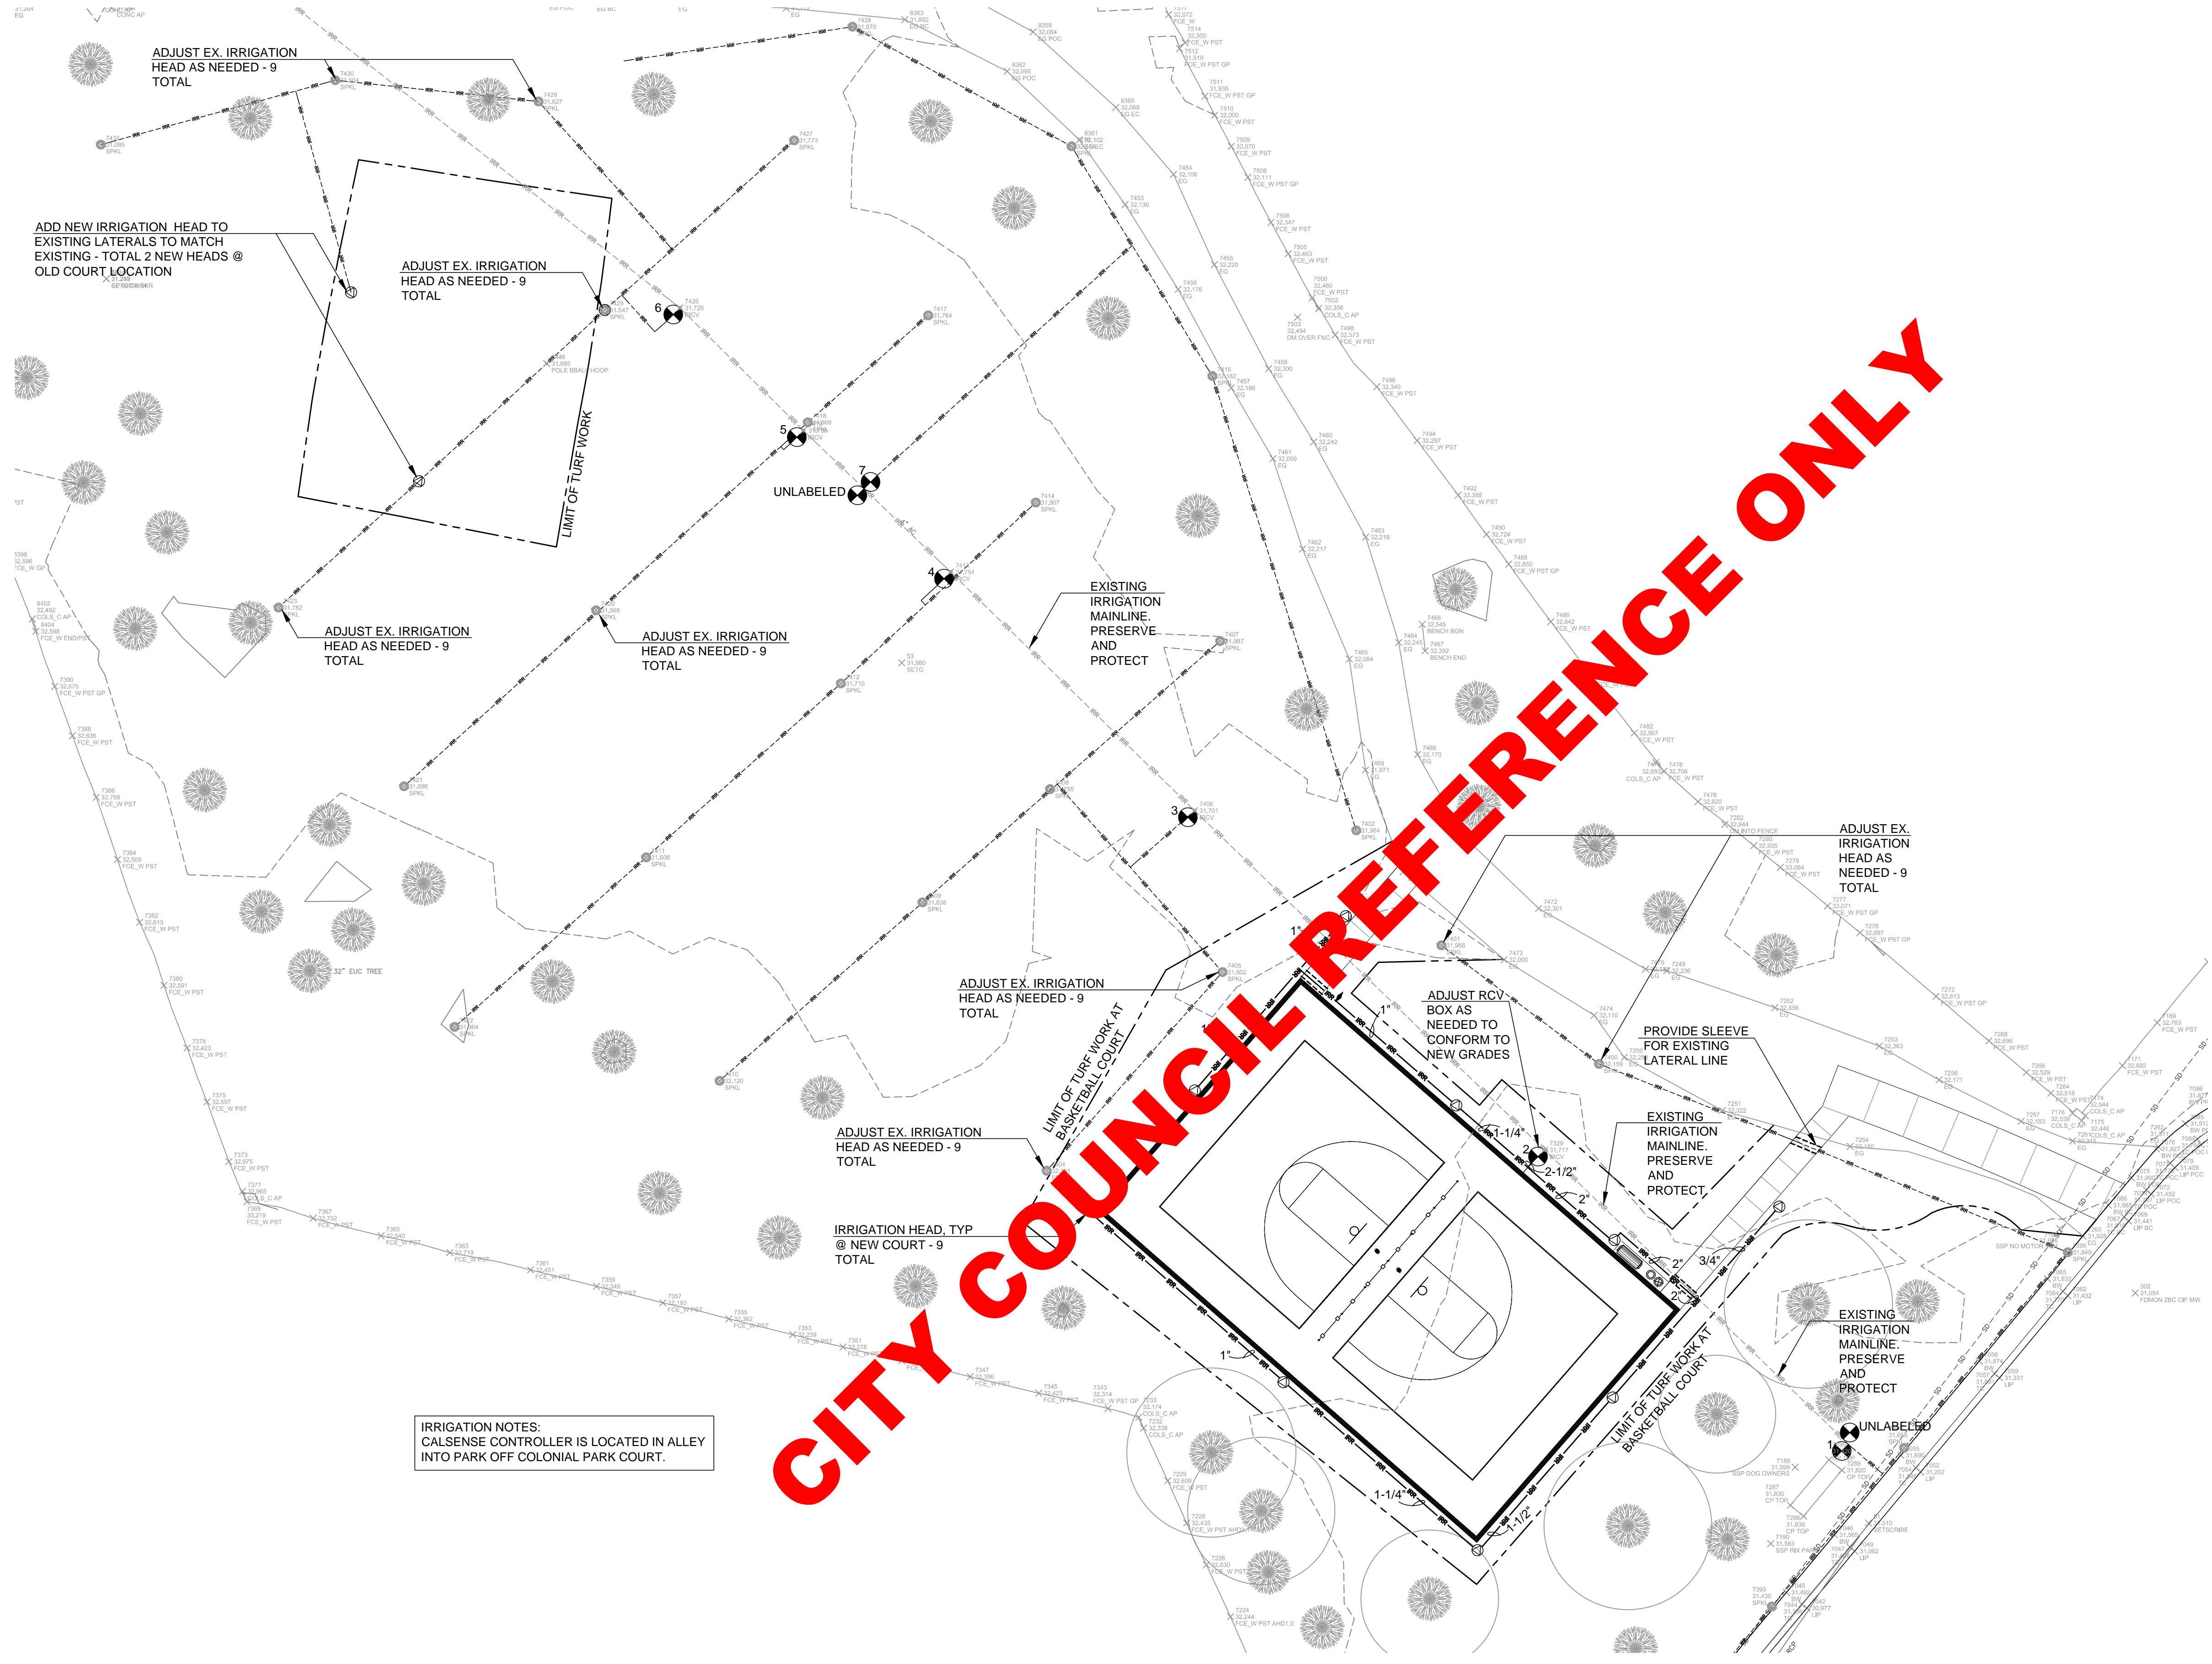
ADJUST EX. IRRIGATION HEAD AS NEEDED - 9 TOTAL

ADD NEW IRRIGATION HEAD TO EXISTING LATERALS TO MATCH EXISTING - TOTAL 2 NEW HEADS @ OLD COURT LOCATION

ADJUST EX. IRRIGATION HEAD AS NEEDED - 9 TOTAL

LIMIT OF TURF WORK

6

5

7

UNLABELED

4

ADJUST EX. IRRIGATION HEAD AS NEEDED - 9 TOTAL

ADJUST EX. IRRIGATION HEAD AS NEEDED - 9 TOTAL

EXISTING IRRIGATION MAINLINE. PRESERVE AND PROTECT

3

32" EUC TREE

ADJUST EX. IRRIGATION HEAD AS NEEDED - 9 TOTAL

ADJUST EX. IRRIGATION HEAD AS NEEDED - 9 TOTAL

LIMIT OF TURF WORK AT BASKETBALL COURT

ADJUST RCV BOX AS NEEDED TO CONFORM TO NEW GRADES

PROVIDE SLEEVE FOR EXISTING LATERAL LINE

ADJUST EX. IRRIGATION HEAD AS NEEDED - 9 TOTAL

EXISTING IRRIGATION MAINLINE. PRESERVE AND PROTECT

ADJUST EX. IRRIGATION HEAD AS NEEDED - 9 TOTAL

IRRIGATION HEAD, TYP @ NEW COURT - 9 TOTAL

1"

1-1/4"

2

2-1/2"

2"

2"

3/4"

2"

1"

1-1/4"

1-1/2"

LIMIT OF TURF WORK AT BASKETBALL COURT

EXISTING IRRIGATION MAINLINE. PRESERVE AND PROTECT

UNLABELED

1

IRRIGATION NOTES:
CALSENSE CONTROLLER IS LOCATED IN ALLEY INTO PARK OFF COLONIAL PARK COURT.

CITY COUNCIL REFERENCE ONLY